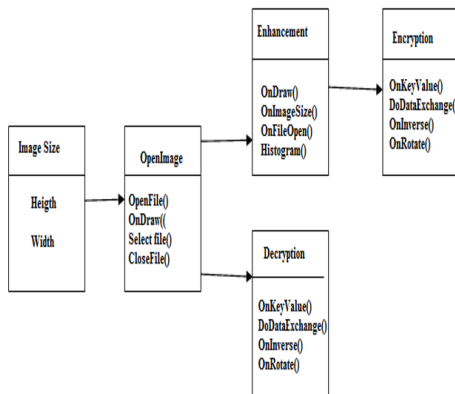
Enhancement

OnDraw()
OnImageSize()
OnFileOpen()
Histogram()

Encryption

OnKeyValue()
DoDataExchange(
OnInverse()
OnRotate()

Image Size

Heigth

Width

OpenImage

OpenFile()
OnDraw((
Select file()
CloseFile()

Decryption

OnKeyValue()
DoDataExchange()
OnInverse()
OnRotate()